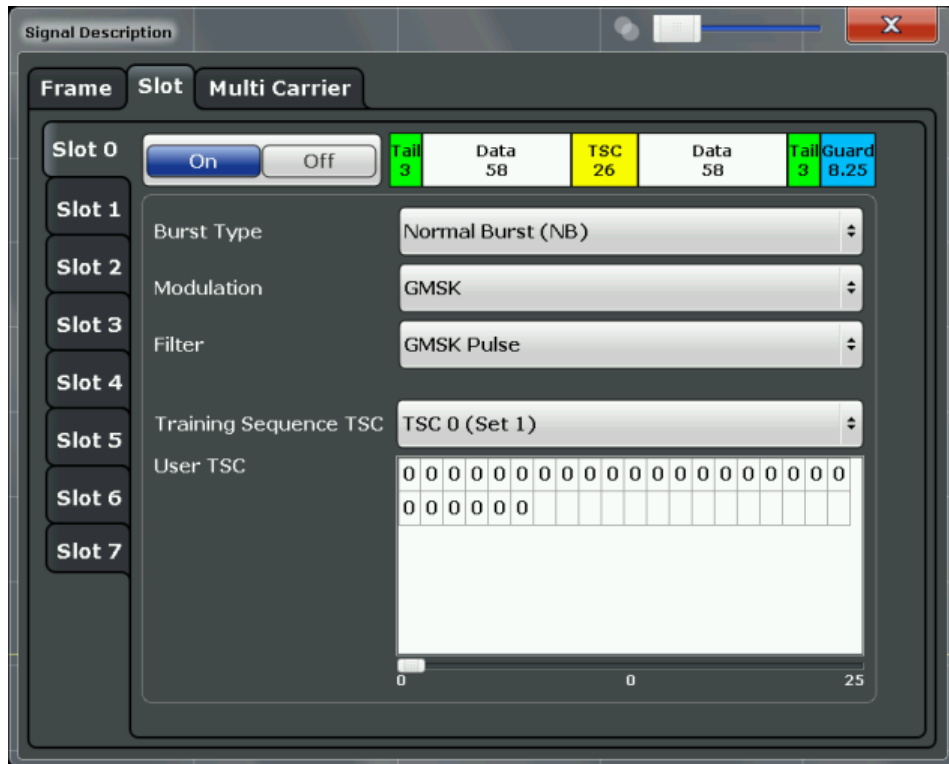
Signal Description

X

Frame

Slot

Multi Carrier

Slot 0

Slot 1

Slot 2

Slot 3

Slot 4

Slot 5

Slot 6

Slot 7

On

Off

| Tail 3 | Data 58 | TSC 26 | Data 58 | Tail 3 | Guard 8.25 |
|---|---|---|---|---|---|

Burst Type

Normal Burst (NB)

Modulation

GMSK

Filter

GMSK Pulse

Training Sequence TSC

TSC 0 (Set 1)

User TSC

| 0 | 0 | 0 | 0 | 0 | 0 | 0 | 0 | 0 | 0 | 0 | 0 | 0 | 0 | 0 | 0 | 0 | 0 | 0 | 0 |
|---|---|---|---|---|---|---|---|---|---|---|---|---|---|---|---|---|---|---|---|
| 0 | 0 | 0 | 0 | 0 | 0 | | | | | | | | | | | | | | |

0

0

25